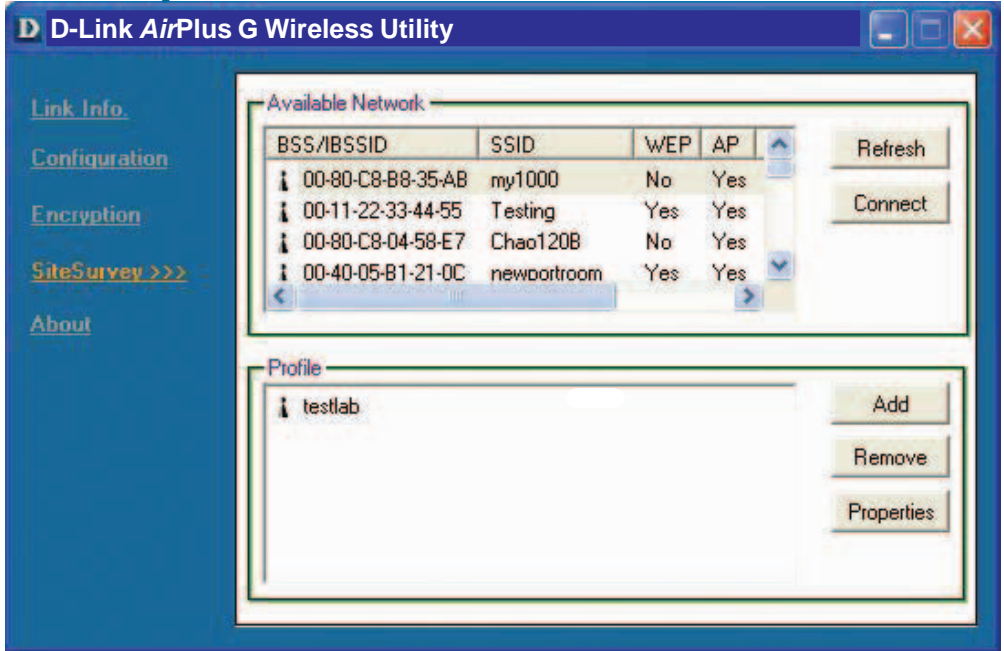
D D-Link AirPlus G Wireless Utility

Link Info.

Configuration

Encryption

SiteSurvey >>>

About

Available Network

| BSS/IBSSID | SSID | WEP | AP |
|---|---|---|---|
| 00-80-C8-B8-35-AB | my1000 | No | Yes |
| 00-11-22-33-44-55 | Testing | Yes | Yes |
| 00-80-C8-04-58-E7 | Chao120B | No | Yes |
| 00-40-05-B1-21-0C | newportroom | Yes | Yes |

Refresh

Connect

Profile

testlab

Add

Remove

Properties